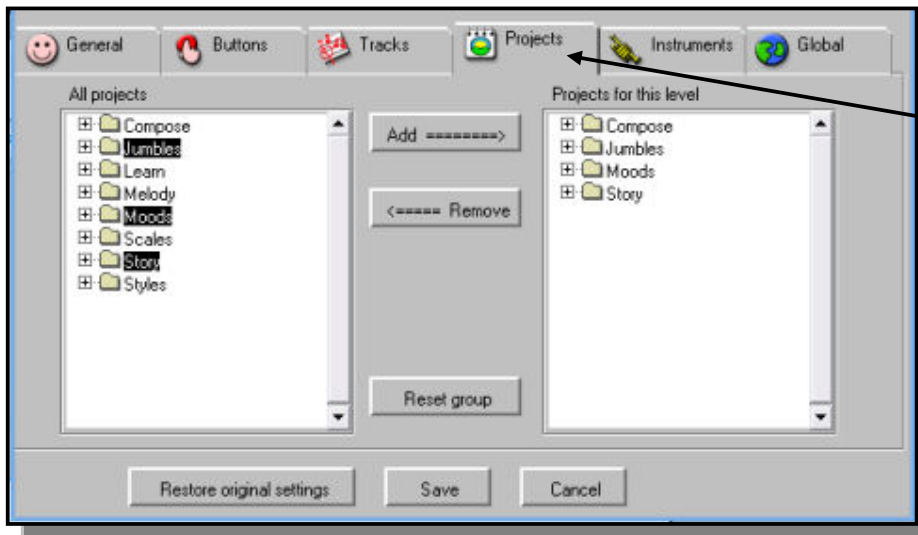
General
Buttons
Tracks
Projects
Instruments
Global

All projects
Compose
Jumbles
Learn
Melody
Moods
Scales
Story
Styles

Add ========>
<===== Remove
Reset group

Projects for this level
Compose
Jumbles
Moods
Story

Restore original settings
Save
Cancel